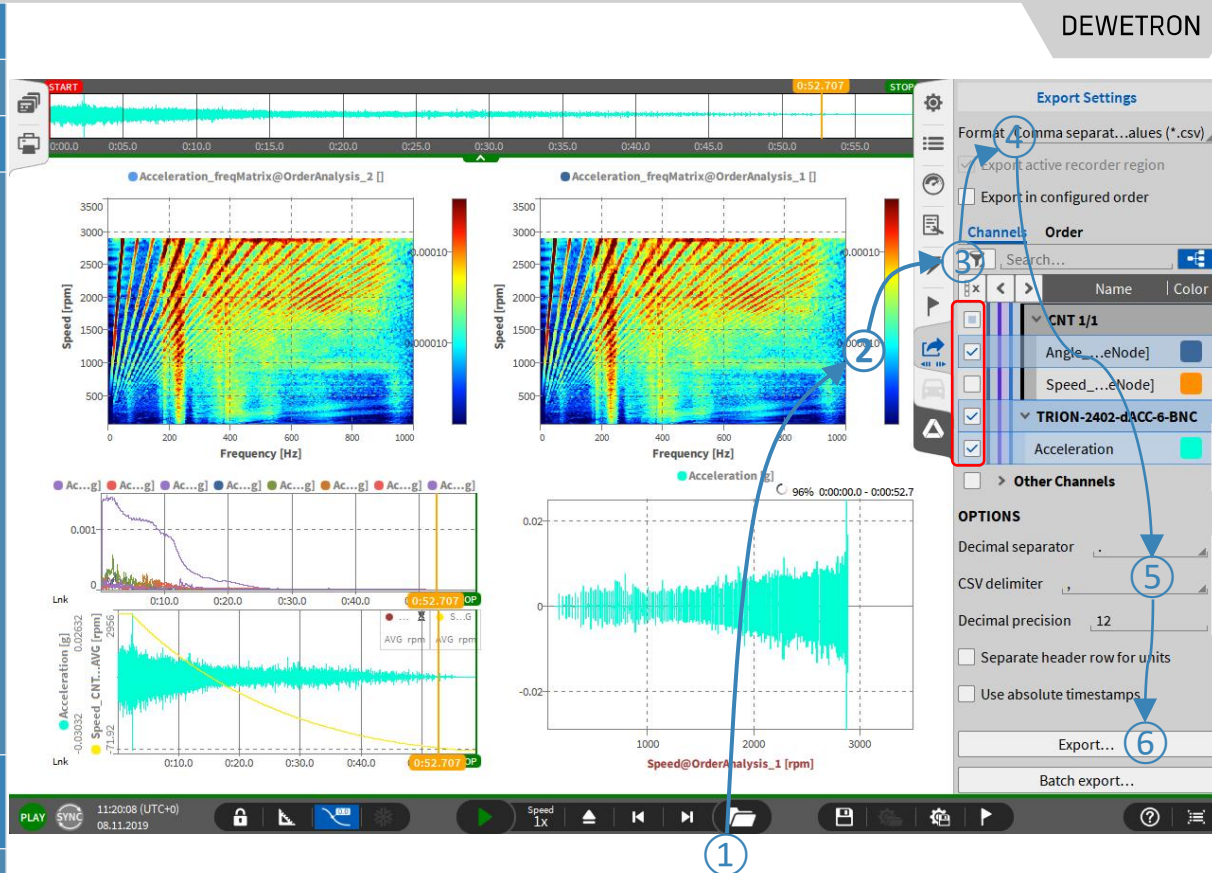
DEWETRON

START
0:52.707
STOP
0:00.0 0:05.0 0:10.0 0:15.0 0:20.0 0:25.0 0:30.0 0:35.0 0:40.0 0:45.0 0:50.0 0:55.0

Acceleration_freqMatrix@OrderAnalysis_2 []
Acceleration_freqMatrix@OrderAnalysis_1 []

Speed [rpm]
3500 3000 2500 2000 1500 1000 500
0.00010
0.000010
0 200 400 600 800 1000
Frequency [Hz]

Speed [rpm]
3500 3000 2500 2000 1500 1000 500
0.00010
0.000010
0 200 400 600 800 1000
Frequency [Hz]

Ac...g] Ac...g] Ac...g] Ac...g] Ac...g] Ac...g] Ac...g] Ac...g]
0.001
0
Lnk
0:10.0 0:20.0 0:30.0 0:40.0
0:52.707

AVG rpm AVG rpm
Acceleration [g] 0.02632 -0.03032
Speed_CNT...AVG [rpm] 2556 -71.92
Lnk
0:10.0 0:20.0 0:30.0 0:40.0
0:52.707

Acceleration [g]
96% 0:00:00.0 - 0:00:52.7
0.02
0
-0.02
1000 2000 3000
Speed@OrderAnalysis_1 [rpm]

Export Settings
Format Comma separat…alues (*.csv)
Export active recorder region
Export in configured order
Channels Order
Search...
Name Color
CNT 1/1
Angle_…eNode]
Speed_…eNode]
TRION-2402-dACC-6-BNC
Acceleration
Other Channels
OPTIONS
Decimal separator .
CSV delimiter ,
Decimal precision 12
Separate header row for units
Use absolute timestamps
Export…
Batch export…

1 2 3 4 5 6

PLAY SYNC 11:20:08 (UTC+0) 08.11.2019
Speed 1x